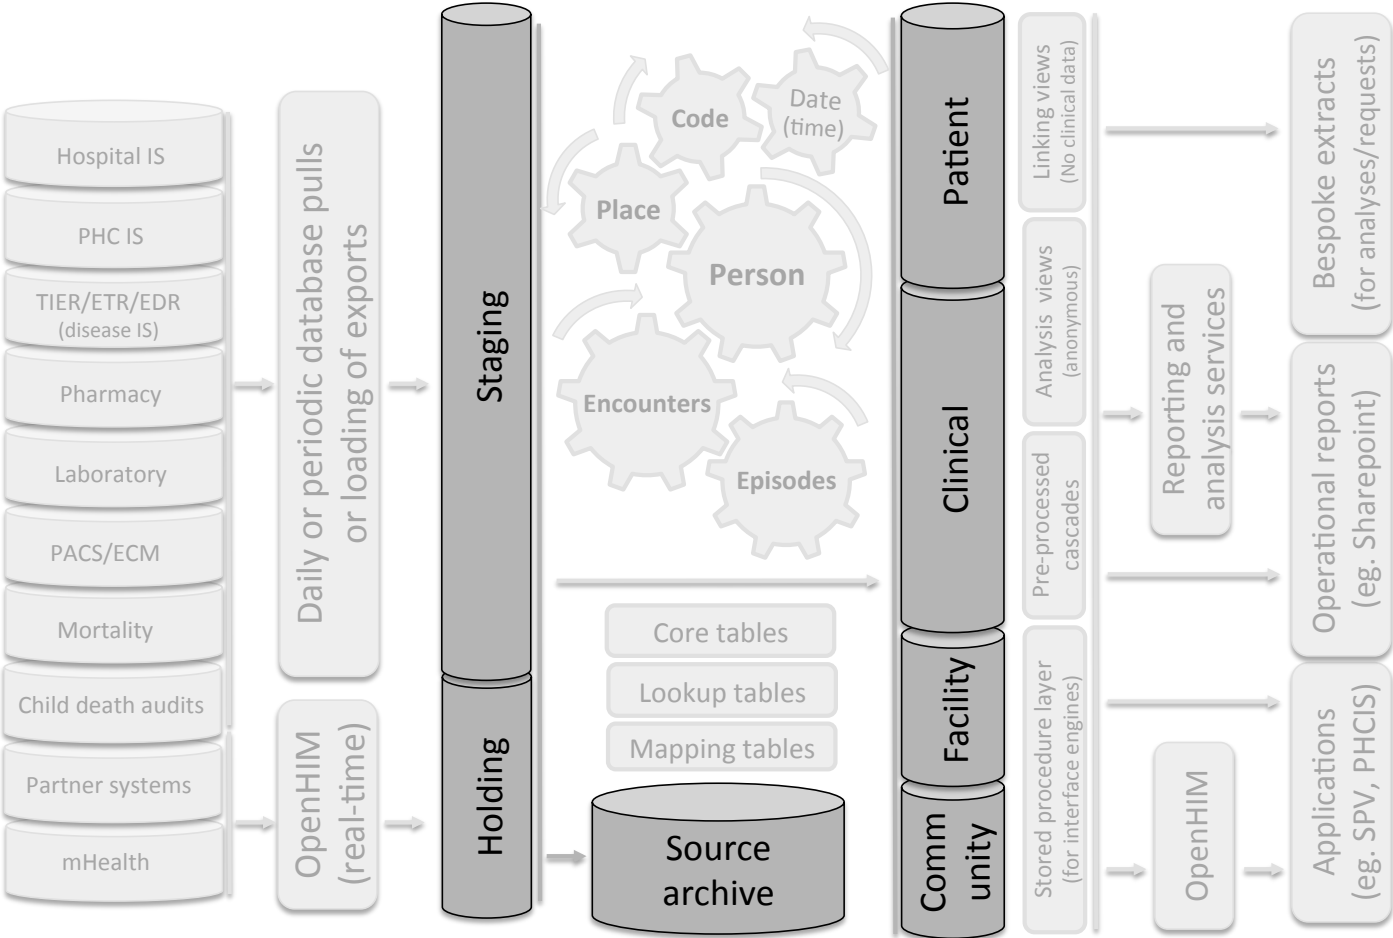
Hospital IS

PHC IS

TIER/ETR/EDR (disease IS)

Pharmacy

Laboratory

PACS/ECM

Mortality

Child death audits

Partner systems

mHealth

Daily or periodic database pulls or loading of exports

OpenHIM (real-time)

Staging

Holding

Code

Date (time)

Place

Person

Encounters

Episodes

Core tables

Lookup tables

Mapping tables

Source archive

Patient

Clinical

Facility

Comm unity

Linking views (No clinical data)

Analysis views (anonymous)

Pre-processed cascades

Stored procedure layer (for interface engines)

Reporting and analysis services

OpenHIM

Bespoke extracts (for analyses/requests)

Operational reports (eg. Sharepoint)

Applications (eg. SPV, PHCIS)